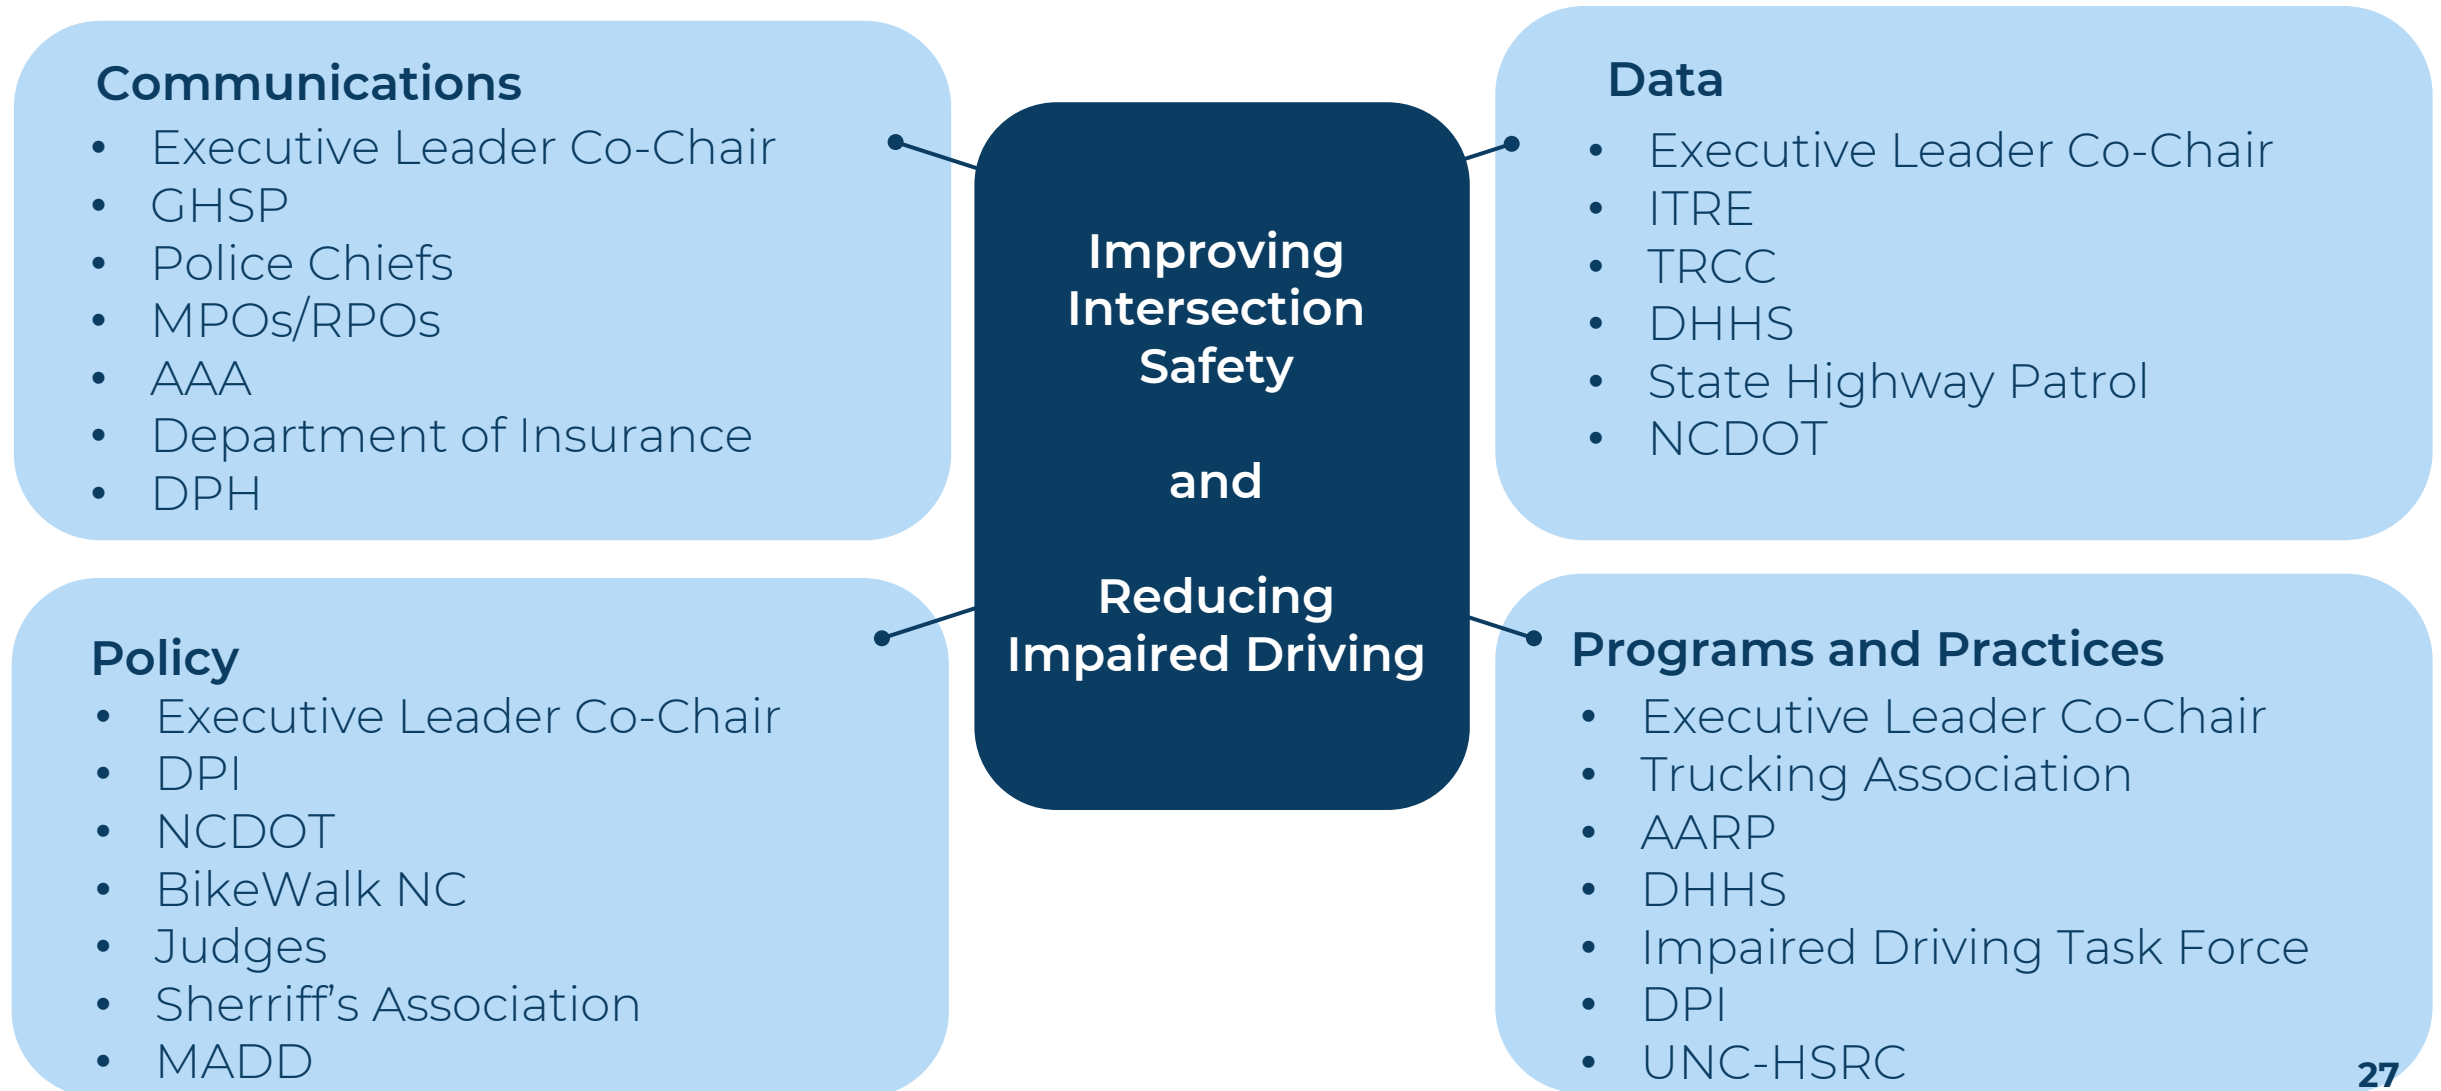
Communications
- Executive Leader Co-Chair
- GHSP
- Police Chiefs
- MPOs/RPOs
- AAA
- Department of Insurance
- DPH

Improving Intersection Safety

and

Reducing Impaired Driving

Data
- Executive Leader Co-Chair
- ITRE
- TRCC
- DHHS
- State Highway Patrol
- NCDOT

Policy
- Executive Leader Co-Chair
- DPI
- NCDOT
- BikeWalk NC
- Judges
- Sherriff's Association
- MADD

Programs and Practices
- Executive Leader Co-Chair
- Trucking Association
- AARP
- DHHS
- Impaired Driving Task Force
- DPI
- UNC-HSRC

27